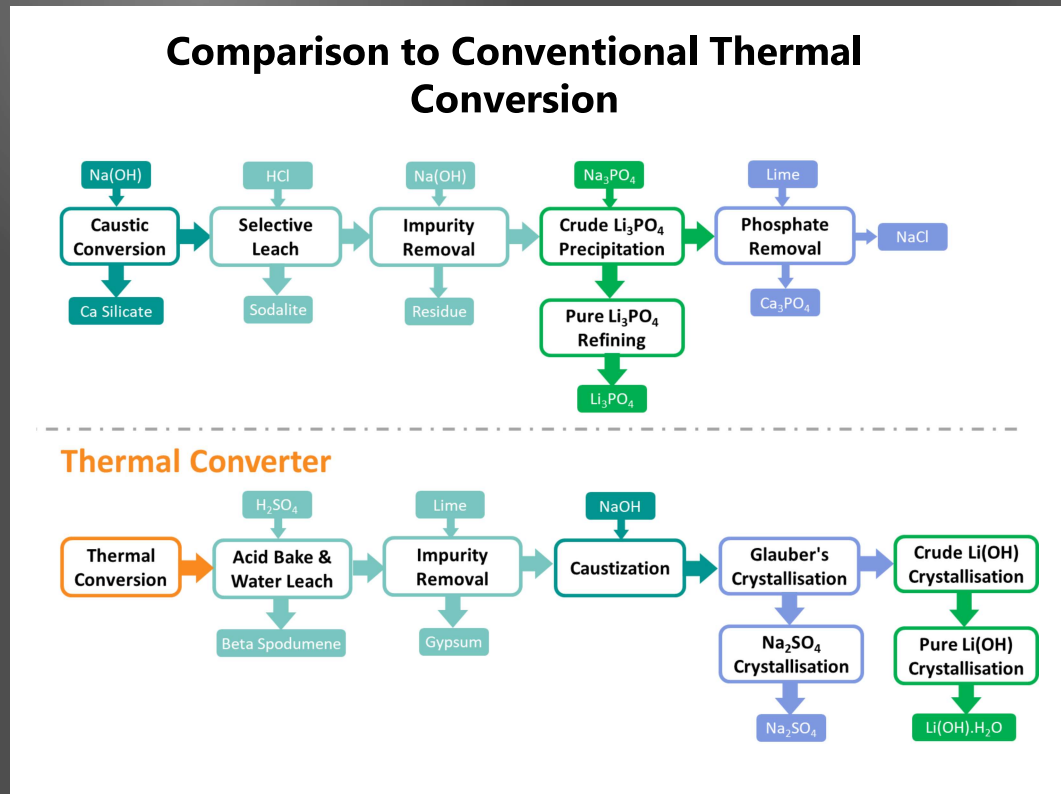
Comparison to Conventional Thermal Conversion

Na(OH)
Caustic Conversion
Ca Silicate

HCl
Selective Leach
Sodalite

Na(OH)
Impurity Removal
Residue

$Na_3PO_4$
Crude $Li_3PO_4$ Precipitation
Pure $Li_3PO_4$ Refining
$Li_3PO_4$

Lime
Phosphate Removal
NaCl
$Ca_3PO_4$

Thermal Converter

Thermal Conversion

$H_2SO_4$
Acid Bake & Water Leach
Beta Spodumene

Lime
Impurity Removal
Gypsum

NaOH
Caustization

Glauber's Crystallisation
$Na_2SO_4$ Crystallisation
$Na_2SO_4$

Crude Li(OH) Crystallisation
Pure Li(OH) Crystallisation
Li(OH).$H_2O$